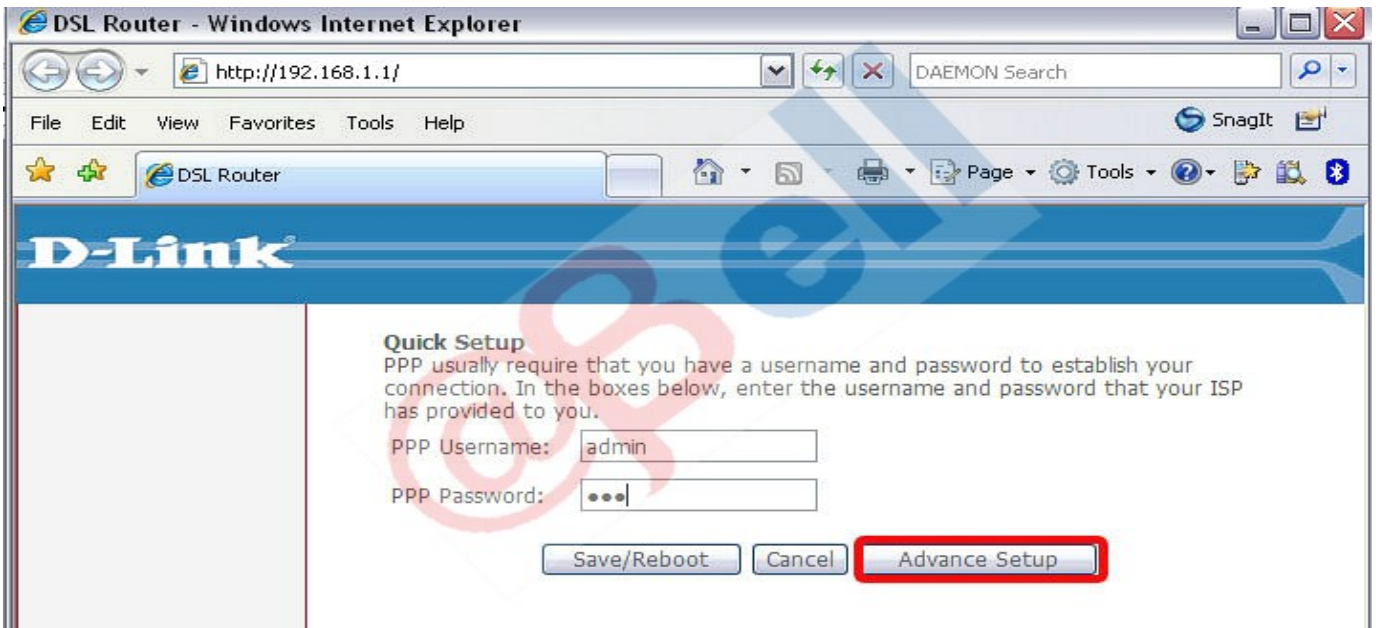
DSL Router - Windows Internet Explorer

http://192.168.1.1/

DAEMON Search

File Edit View Favorites Tools Help

SnagIt

DSL Router

Page Tools

D-Link

eBell

Quick Setup
PPP usually require that you have a username and password to establish your connection. In the boxes below, enter the username and password that your ISP has provided to you.

PPP Username: admin

PPP Password: •••

Save/Reboot Cancel Advance Setup